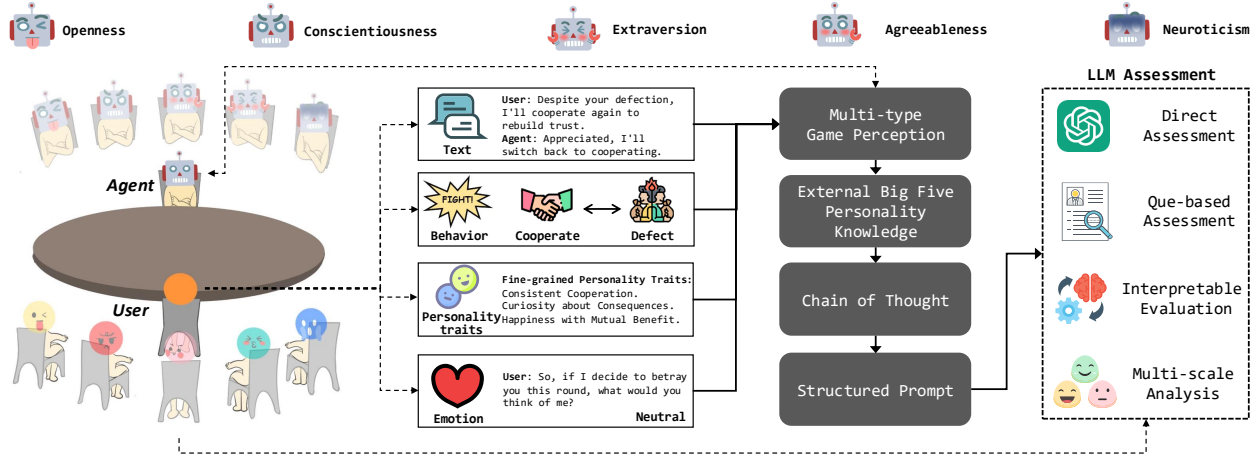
Openness

Conscientiousness

Extraversion

Agreeableness

Neuroticism

Agent

User

Text

User: Despite your defection, I'll cooperate again to rebuild trust.
Agent: Appreciated, I'll switch back to cooperating.

FIGHT!

Behavior

Cooperate

Defect

Personality traits

Fine-grained Personality Traits:
Consistent Cooperation.
Curiosity about Consequences.
Happiness with Mutual Benefit.

Emotion

User: So, if I decide to betray you this round, what would you think of me?

Neutral

Multi-type Game Perception

External Big Five Personality Knowledge

Chain of Thought

Structured Prompt

LLM Assessment

Direct Assessment

Que-based Assessment

Interpretable Evaluation

Multi-scale Analysis